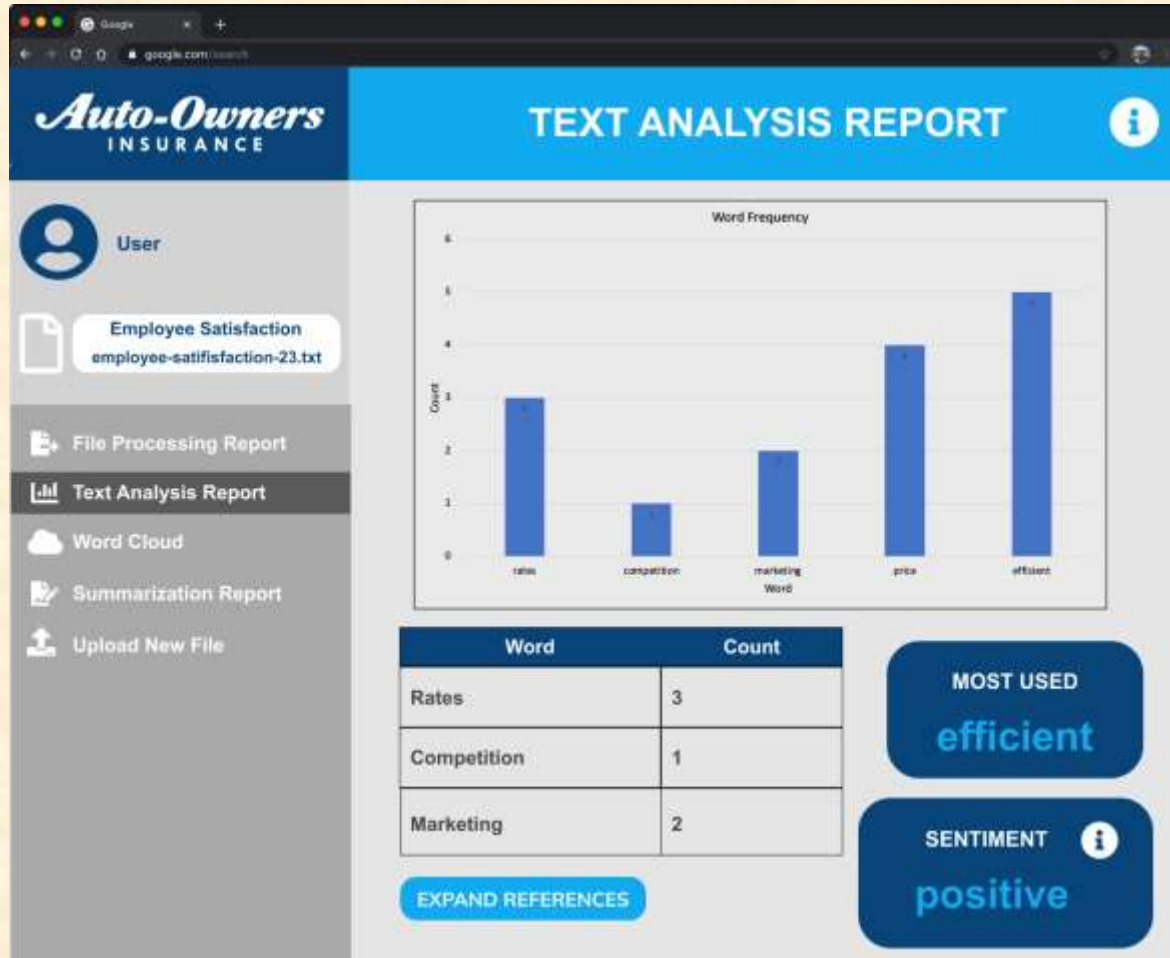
Google
google.com/search

Auto-Owners INSURANCE

TEXT ANALYSIS REPORT

User

Employee Satisfaction
employee-satifisfaction-23.txt

File Processing Report
Text Analysis Report
Word Cloud
Summarization Report
Upload New File

Word Frequency

Count
6
5
4
3
2
1
0

rates
competition
marketing
price
efficient
Word

| Word | Count |
|---|---|
| Rates | 3 |
| Competition | 1 |
| Marketing | 2 |

EXPAND REFERENCES

MOST USED
efficient

SENTIMENT
positive